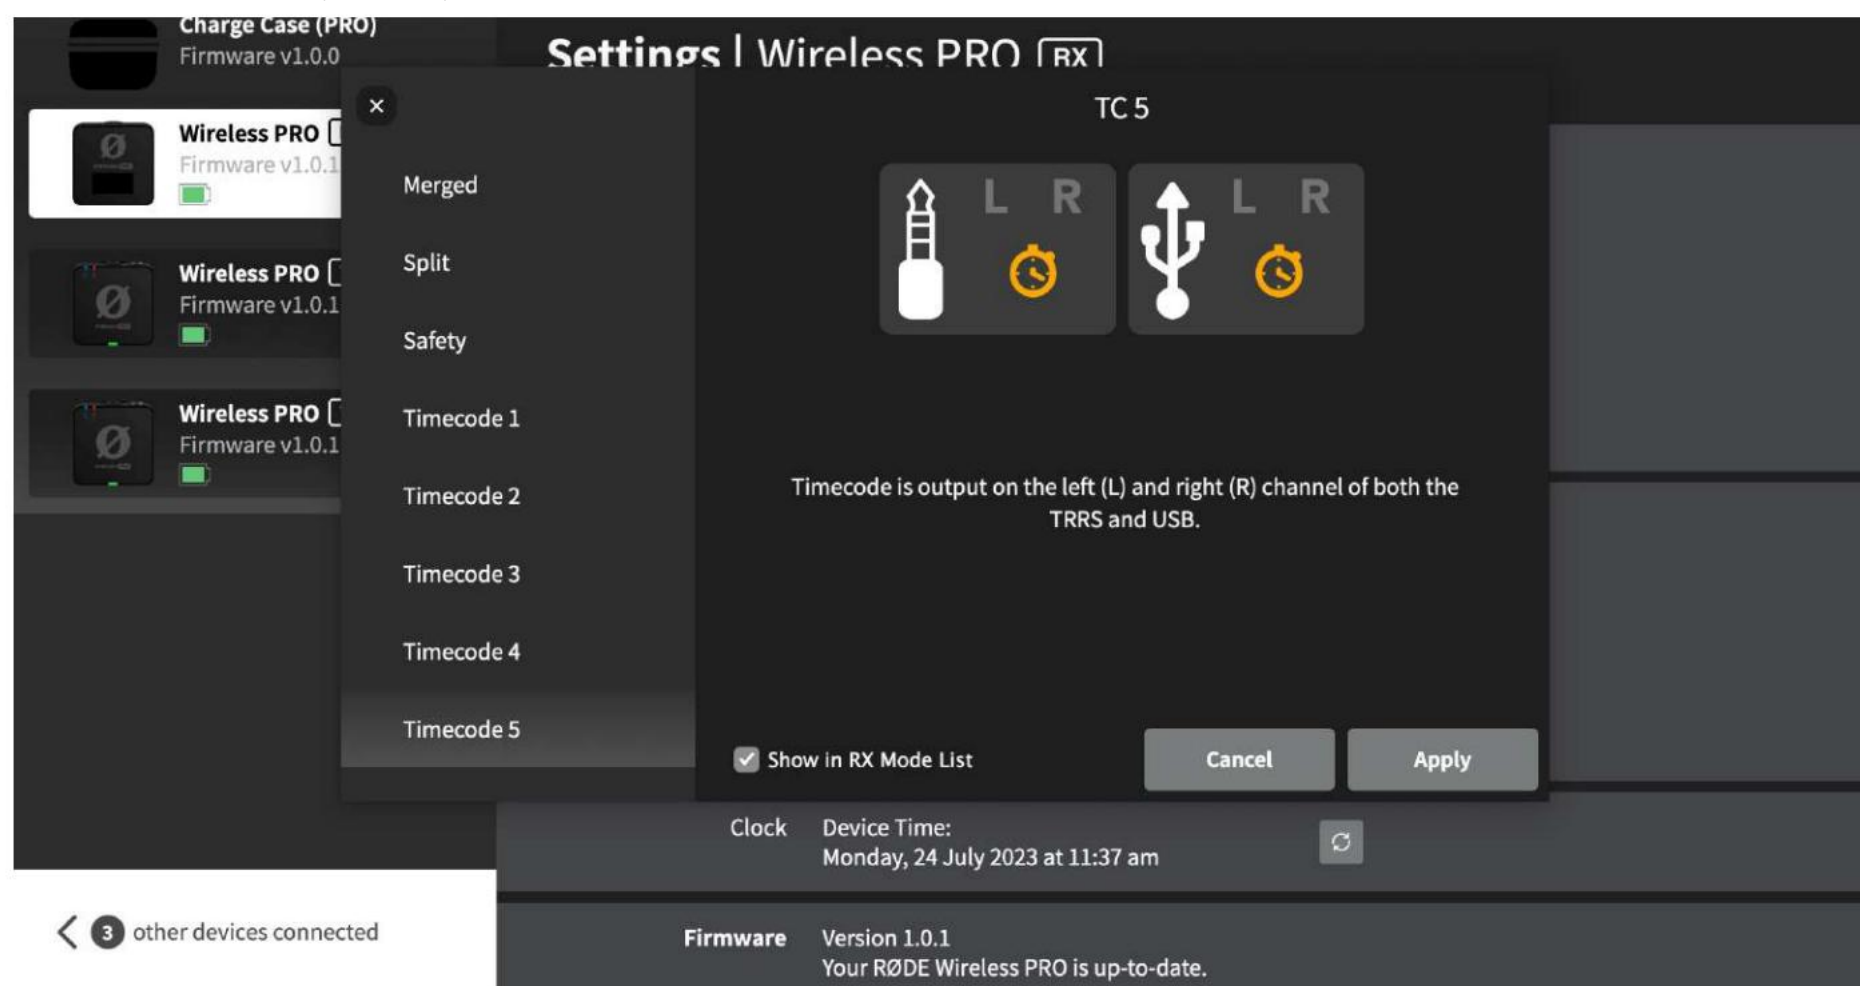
Charge Case (PRO)
Firmware v1.0.0

Wireless PRO [
Firmware v1.0.1

Wireless PRO [
Firmware v1.0.1

Wireless PRO [
Firmware v1.0.1

Settings | Wireless PRO RX

×

Merged

Split

Safety

Timecode 1

Timecode 2

Timecode 3

Timecode 4

Timecode 5

TC 5

L R

L R

Timecode is output on the left (L) and right (R) channel of both the TRRS and USB.

Show in RX Mode List

Cancel

Apply

Clock Device Time:
Monday, 24 July 2023 at 11:37 am

< 3 other devices connected

Firmware Version 1.0.1
Your RØDE Wireless PRO is up-to-date.